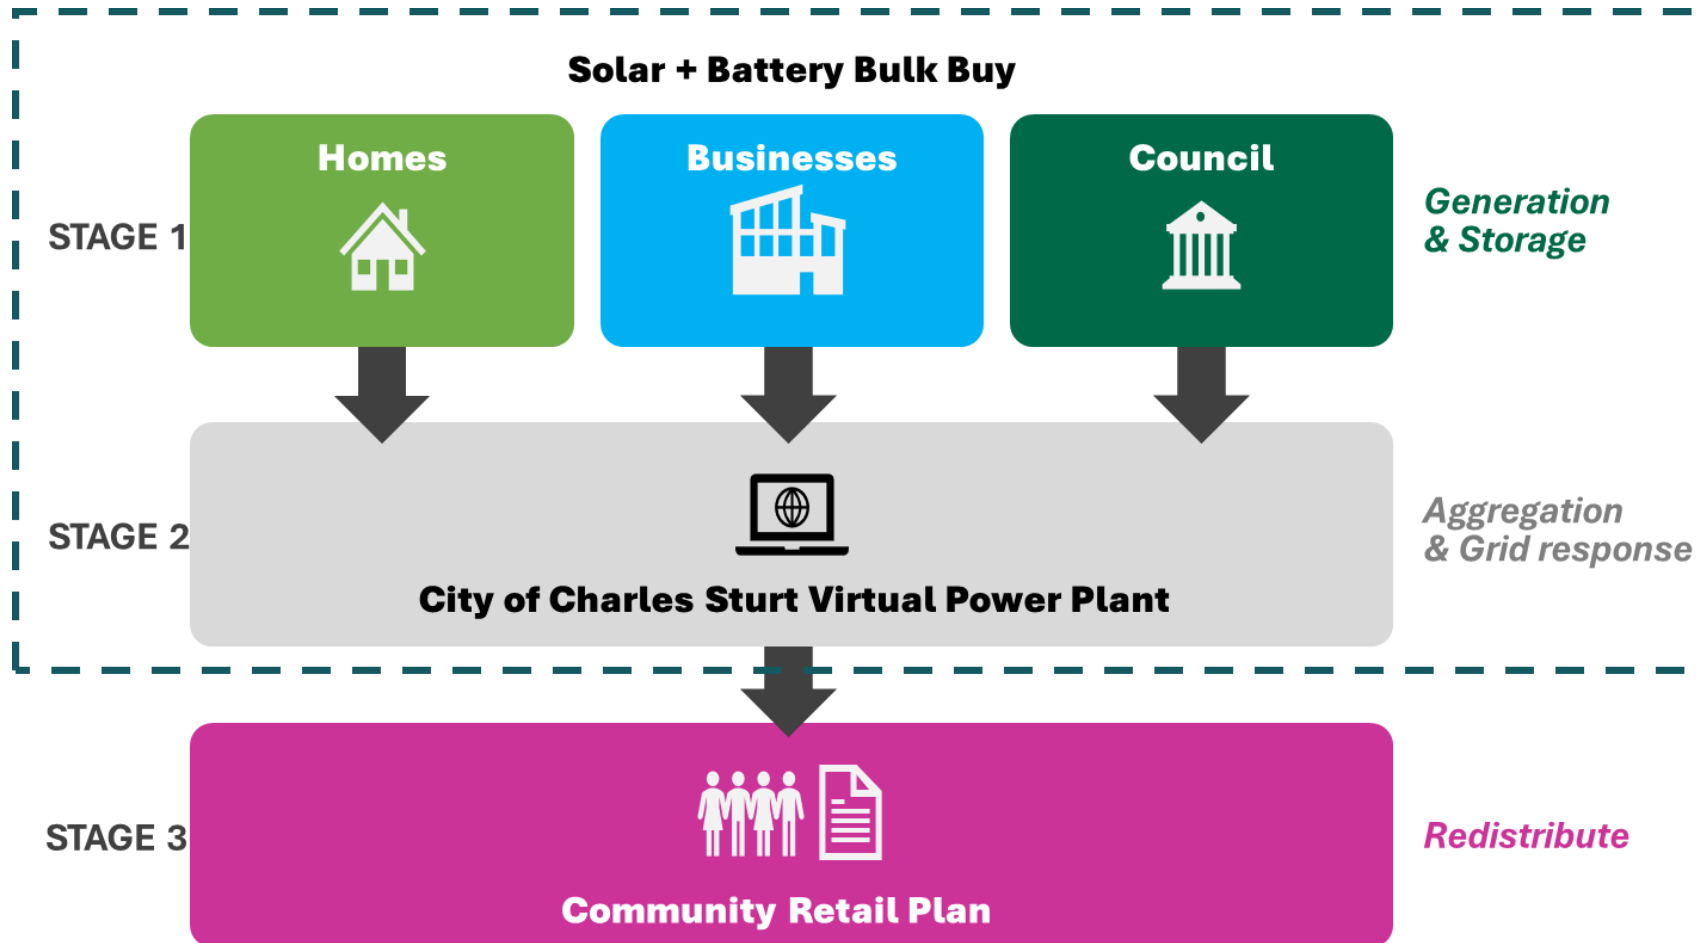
Solar + Battery Bulk Buy

STAGE 1

Homes

Businesses

Council

Generation & Storage

STAGE 2

City of Charles Sturt Virtual Power Plant

Aggregation & Grid response

STAGE 3

Community Retail Plan

Redistribute